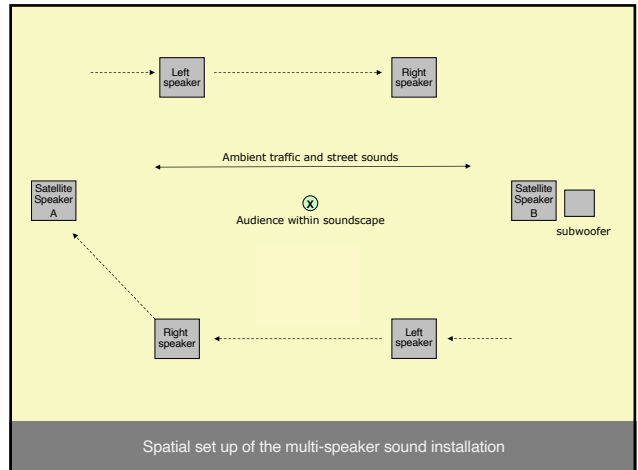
Left speaker

Right speaker

Ambient traffic and street sounds

Satellite Speaker A

x

Audience within soundscape

Satellite Speaker B

subwoofer

Right speaker

Left speaker

Spatial set up of the multi-speaker sound installation